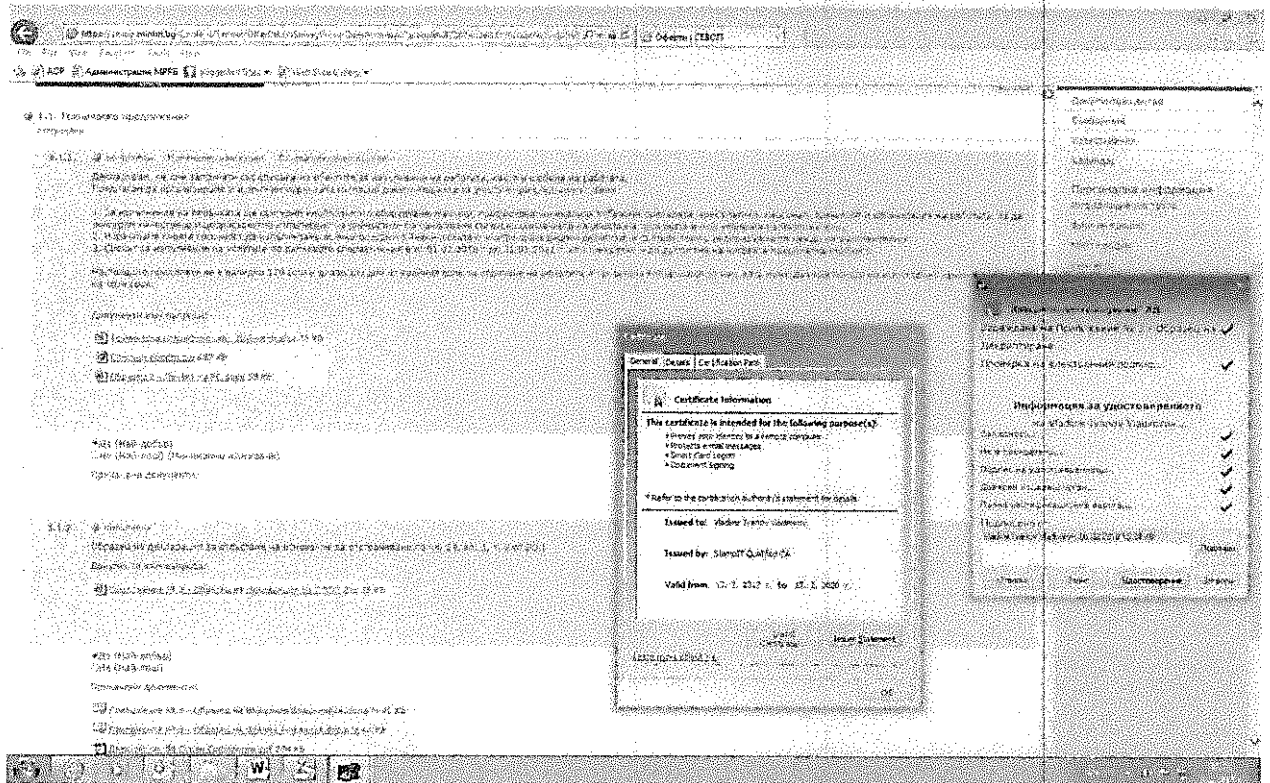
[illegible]

General | Details | Certification Path

Certificate Information

This certificate is intended for the following purpose(s):

• Proves your identity to a remote computer
• Protects e-mail messages
• Smart Card Logon
• Document Signing

* Refer to the certification authority's statement for details.

Issued to: Vladimir Trenev Vladimirov

Issued by: StampIT Qualified CA

Valid from 12. 2. 2012 г. to 12. 2. 2020 г.

Issuer Statement

OK

Информация за удостоверението

Удостоверяване

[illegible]